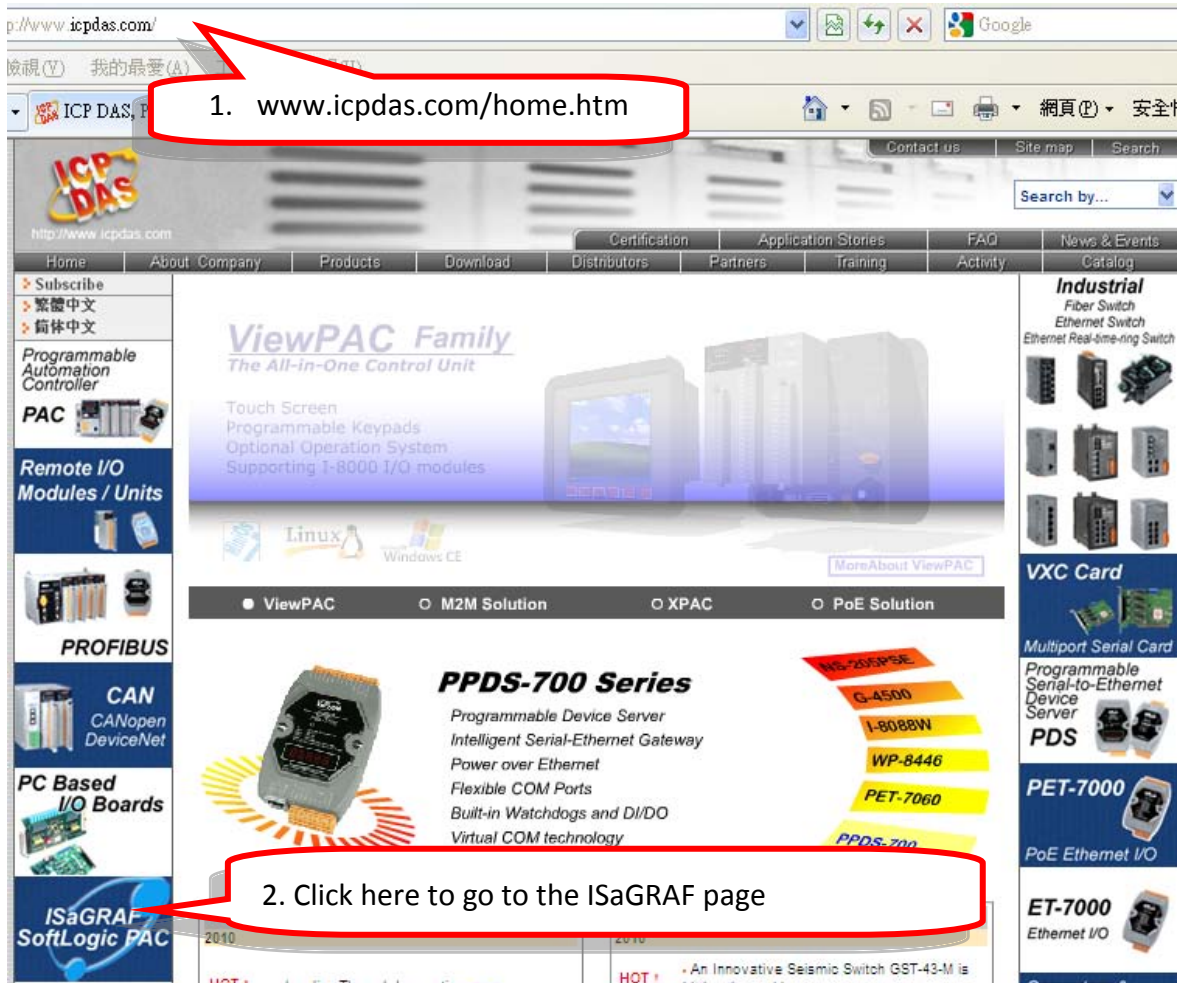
p://www.icpdas.com/

Google

檢視(V) 我的最愛(A)

ICP DAS, P

1. www.icpdas.com/home.htm

網頁(P) 安全

Contact us | Site map | Search

Search by...

http://www.icpdas.com

Certification | Application Stories | FAQ | News & Events

Home | About Company | Products | Download | Distributors | Partners | Training | Activity | Catalog

Subscribe
繁體中文
简体中文

Programmable Automation Controller
PAC

Remote I/O Modules / Units

PROFIBUS

CAN
CANopen
DeviceNet

PC Based I/O Boards

ISaGRAF SoftLogic PAC

ViewPAC Family
The All-in-One Control Unit

Touch Screen
Programmable Keypads
Optional Operation System
Supporting I-8000 I/O modules

Linux

Windows CE

MoreAbout ViewPAC

● ViewPAC ○ M2M Solution ○ XPAC ○ PoE Solution

PPDS-700 Series
Programmable Device Server
Intelligent Serial-Ethernet Gateway
Power over Ethernet
Flexible COM Ports
Built-in Watchdogs and DI/DO
Virtual COM technology

NS-205PSE
G-4500
I-8088W
WP-8446
PET-7060
PPDS-700

2. Click here to go to the ISaGRAF page

2010

2010

HOT

HOT · An Innovative Seismic Switch GST-43-M is

Industrial
Fiber Switch
Ethernet Switch
Ethernet Real-time-ring Switch

VXC Card
Multiport Serial Card

Programmable Serial-to-Ethernet Device Server
PDS

PET-7000
PoE Ethernet I/O

ET-7000
Ethernet I/O